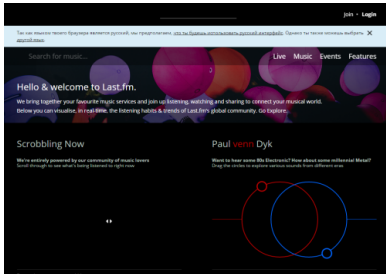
Join • Login

Так как языком твоего браузера является русский, мы предполагаем, что ты будешь использовать русский интерфейс. Однако ты также можешь выбрать другой язык.

Search for music...

Live Music Events Features

Hello & welcome to Last.fm.

We bring together your favourite music services and join up listening, watching and sharing to connect your musical world. Below you can visualise, in real-time, the listening habits & trends of Last.fm's global community. Go Explore.

Scrobbling Now

We're entirely powered by our community of music lovers
Scroll through to see what's being listened to right now

Paul van Dyk

Want to hear some 80s Electronic? How about some millennial Metal?
Drag the circles to explore various sounds from different eras